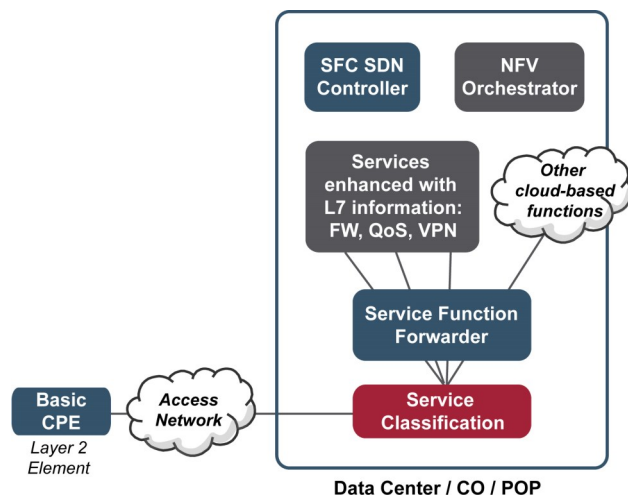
SFC SDN Controller

NFV Orchestrator

Services enhanced with L7 information: FW, QoS, VPN

Other cloud-based functions

Service Function Forwarder

Service Classification

Basic CPE

Layer 2 Element

Access Network

Data Center / CO / POP